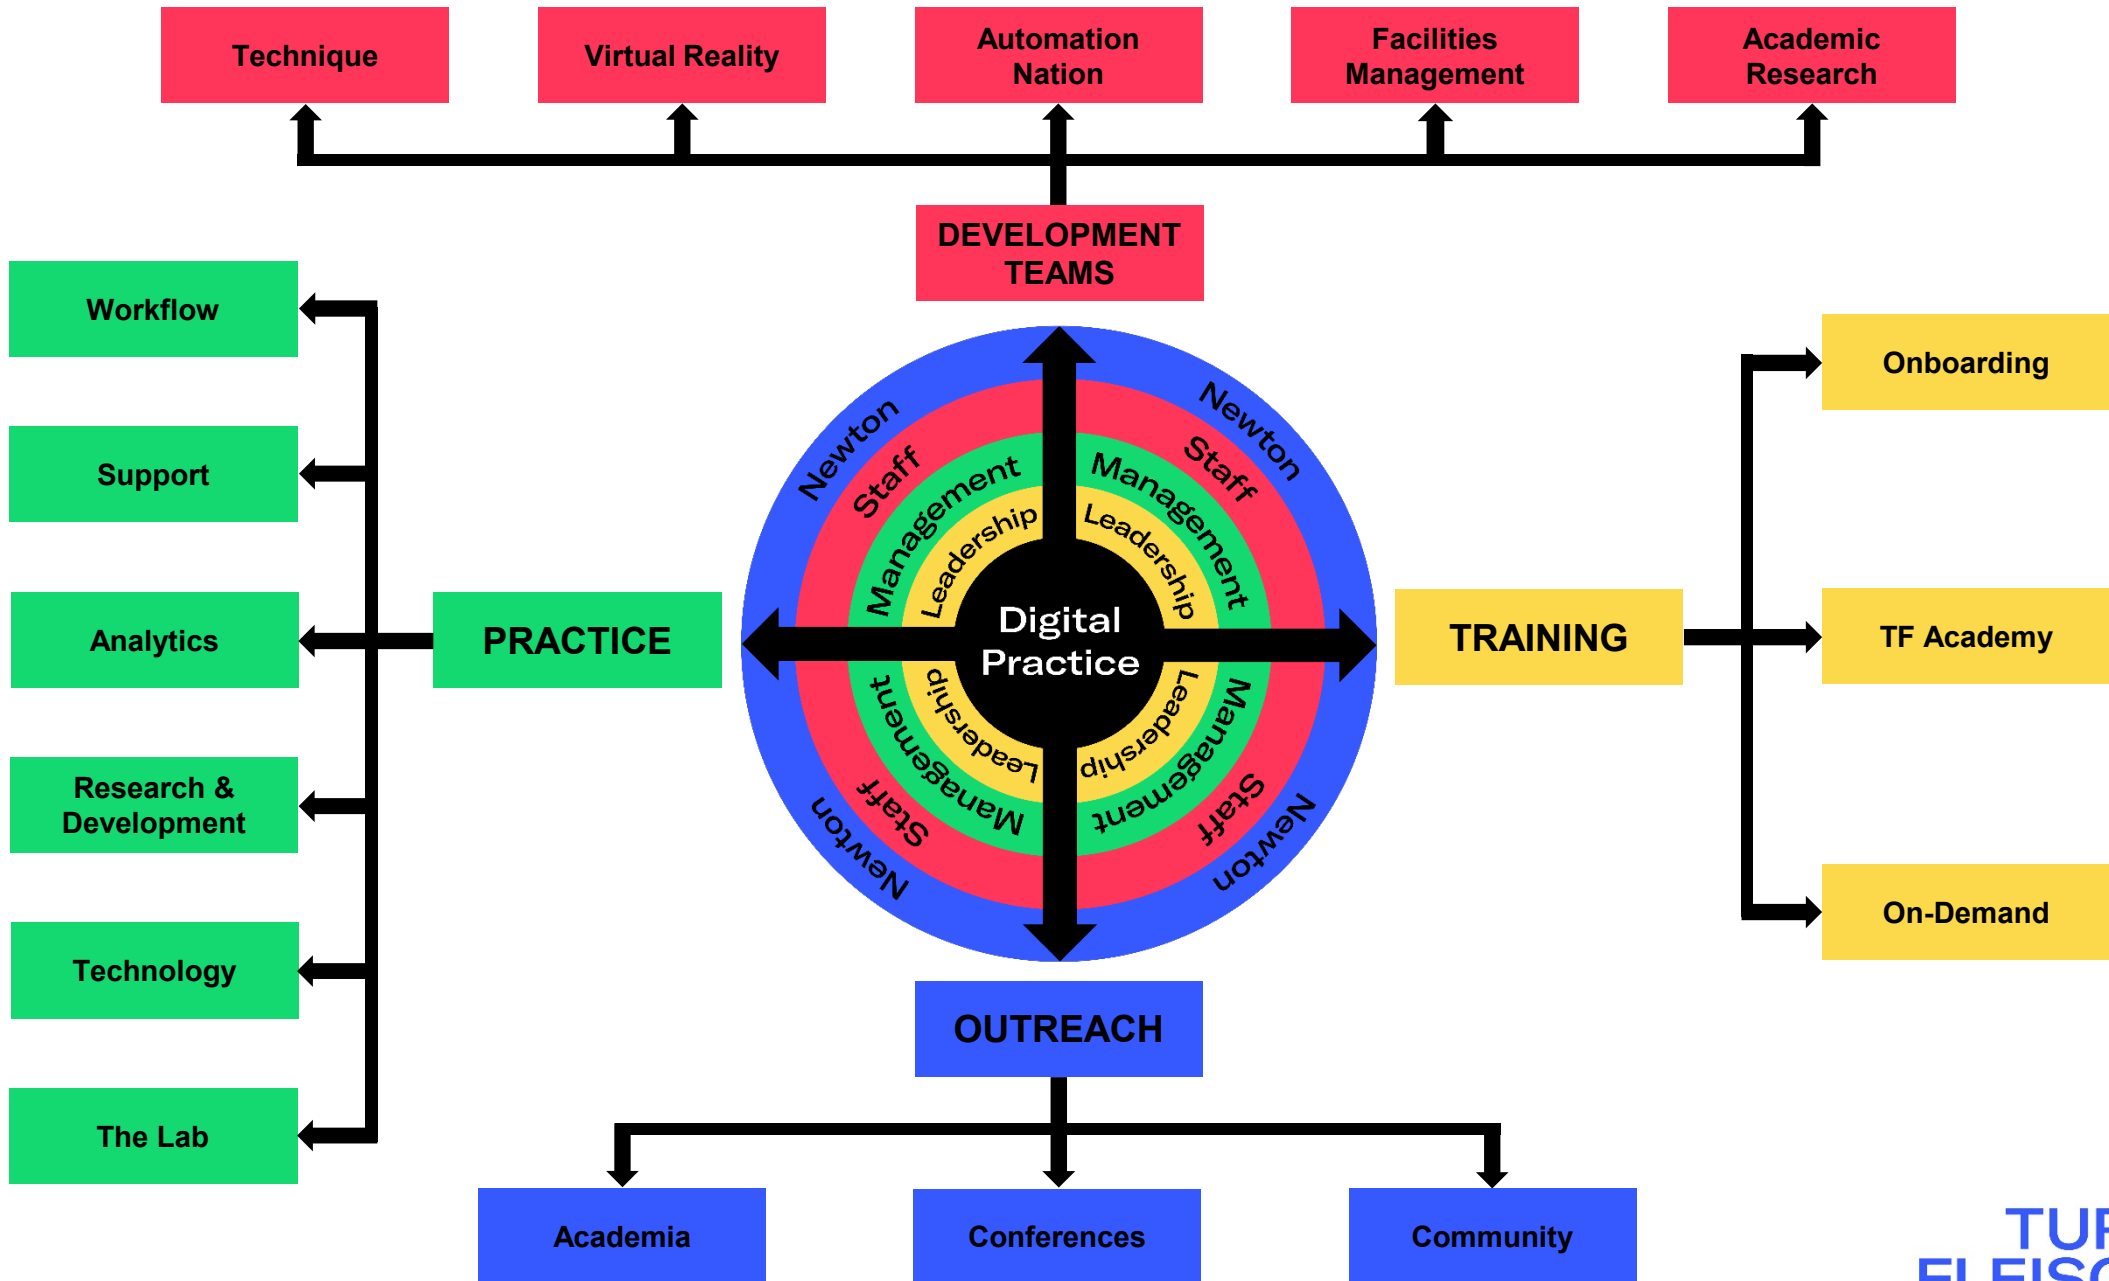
Technique

Virtual Reality

Automation Nation

Facilities Management

Academic Research

DEVELOPMENT TEAMS

Workflow

Support

Analytics

Research & Development

Technology

The Lab

PRACTICE

Newton Staff Management Leadership

Newton Staff Management Leadership

Digital Practice

Leadership Management Staff Newton

Leadership Management Staff Newton

TRAINING

Onboarding

TF Academy

On-Demand

OUTREACH

Academia

Conferences

Community

TU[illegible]
FLEISC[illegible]